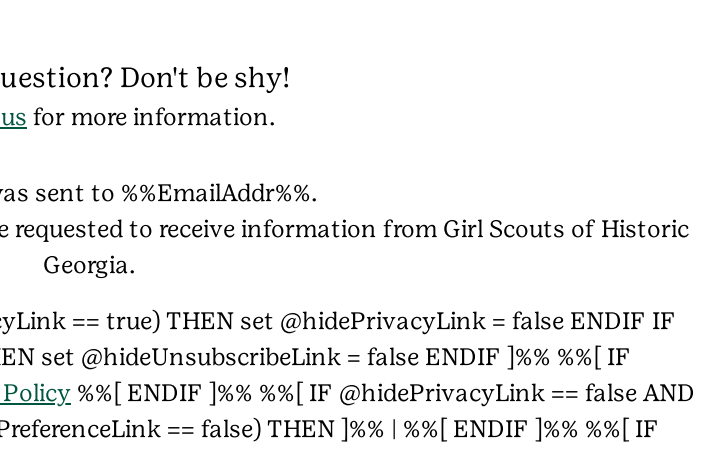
uestion? Don't be shy!
us for more information.

vas sent to %%EmailAddr%%.
e requested to receive information from Girl Scouts of Historic Georgia.

yLink == true) THEN set @hidePrivacyLink = false ENDIF IF
EN set @hideUnsubscribeLink = false ENDIF ]%% %%[ IF
Policy %%[ ENDIF ]%% %%[ IF @hidePrivacyLink == false AND
PreferenceLink == false) THEN ]%% | %%[ ENDIF ]%% %%[ IF